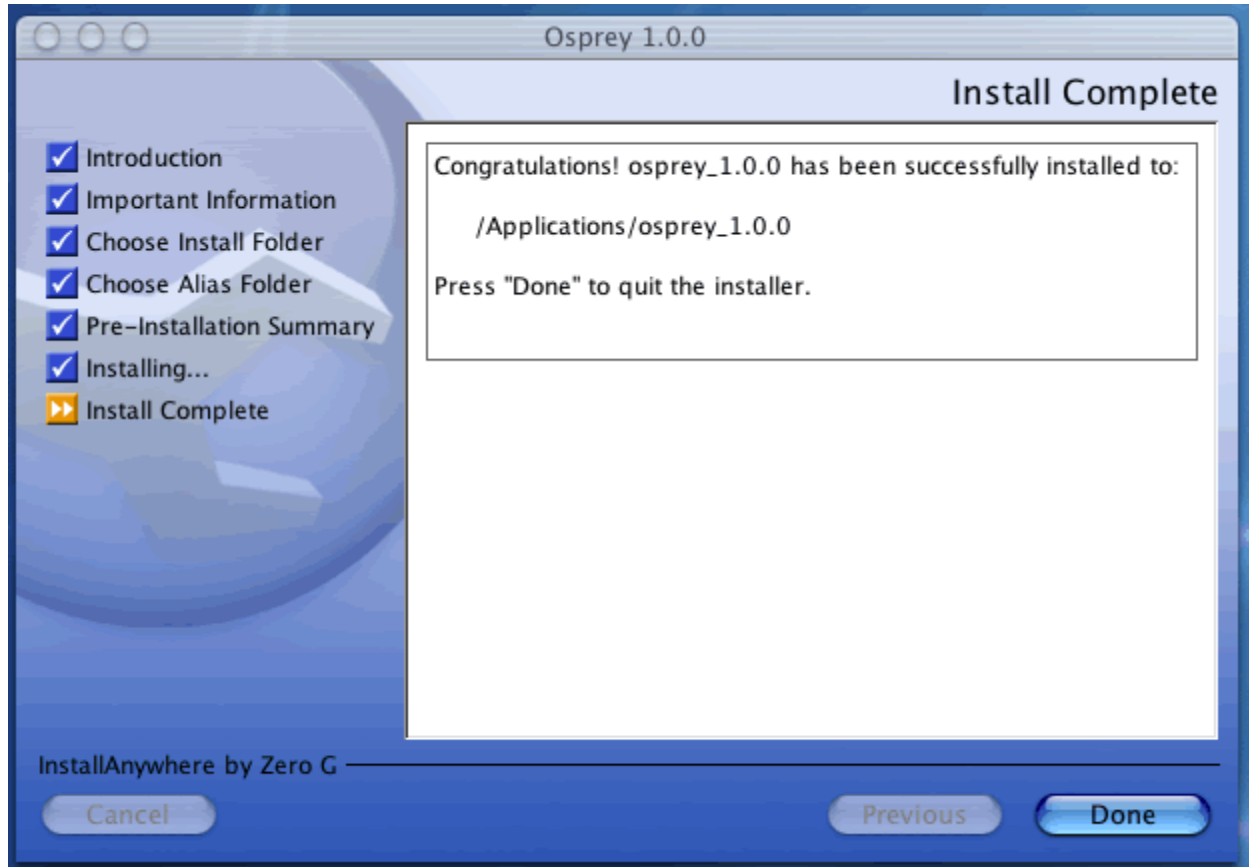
Osprey 1.0.0

Install Complete

Introduction
Important Information
Choose Install Folder
Choose Alias Folder
Pre-Installation Summary
Installing...
Install Complete

Congratulations! osprey_1.0.0 has been successfully installed to:

/Applications/osprey_1.0.0

Press "Done" to quit the installer.

InstallAnywhere by Zero G

Cancel

Previous

Done